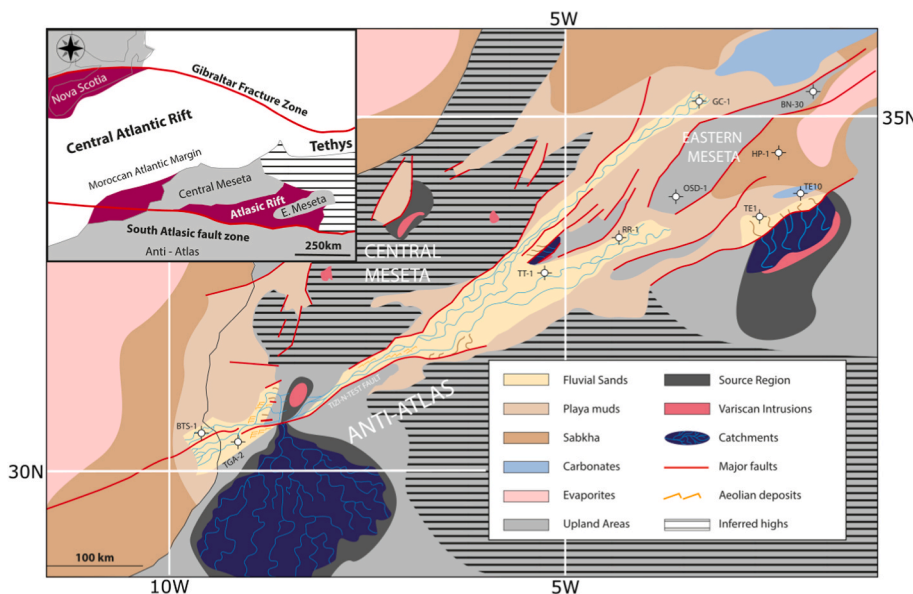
5W

Nova Scotia

Gibraltar Fracture Zone

Central Atlantic Rift

Tethys

Moroccan Atlantic Margin

Central Meseta

Atlasic Rift

E. Meseta

South Atlasic fault zone

250km

Anti - Atlas

35N

GC-1

BN-30

EASTERN MESETA

HP-1

OSD-1

TE10

TE1

RR-1

CENTRAL MESETA

TT-1

TIZI-N-TEST FAULT

ANTI-ATLAS

BTS-1

TGA-2

30N

| | | | |
|---|---|---|---|
| | Fluvial Sands | | Source Region |
| | Playa muds | | Variscan Intrusions |
| | Sabkha | | Catchments |
| | Carbonates | | Major faults |
| | Evaporites | | Aeolian deposits |
| | Upland Areas | | Inferred highs |

100 km

10W

5W